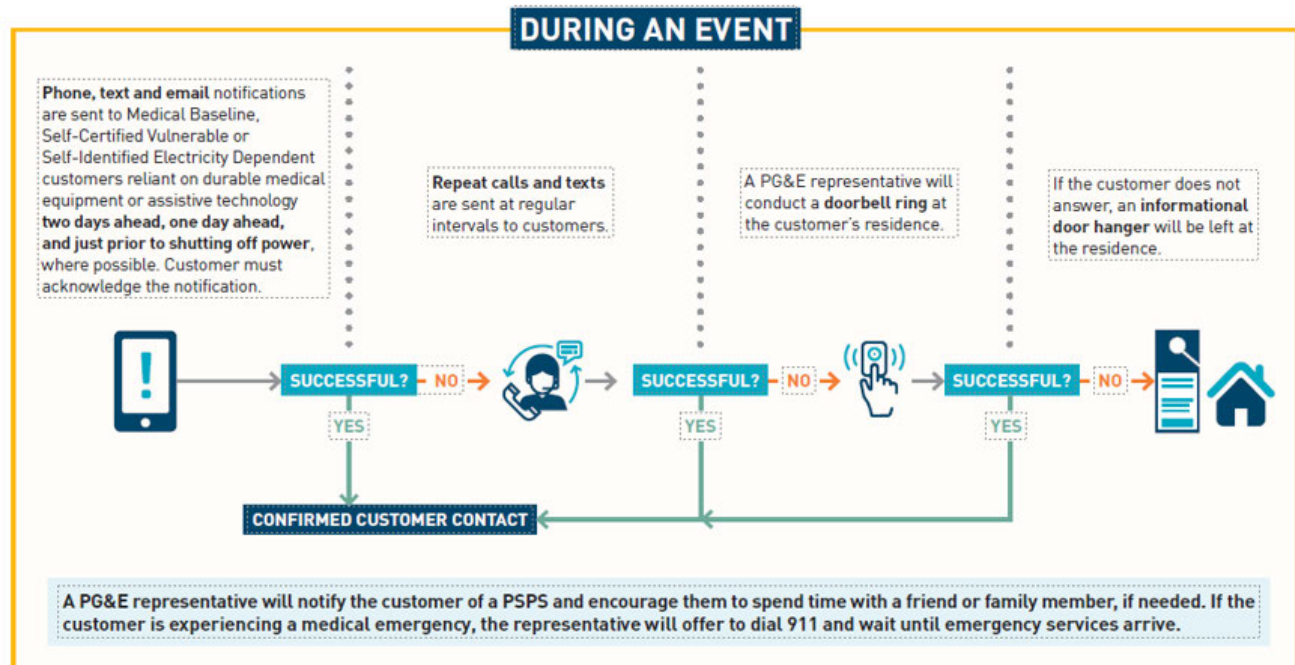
DURING AN EVENT

**Phone, text and email** notifications are sent to Medical Baseline, Self-Certified Vulnerable or Self-Identified Electricity Dependent customers reliant on durable medical equipment or assistive technology **two days ahead, one day ahead, and just prior to shutting off power**, where possible. Customer must acknowledge the notification.

**Repeat calls and texts** are sent at regular intervals to customers.

A PG&E representative will conduct a **doorbell ring** at the customer's residence.

If the customer does not answer, an **informational door hanger** will be left at the residence.

SUCCESSFUL? NO

YES

SUCCESSFUL? NO

YES

SUCCESSFUL? NO

YES

CONFIRMED CUSTOMER CONTACT

A PG&E representative will notify the customer of a PSPS and encourage them to spend time with a friend or family member, if needed. If the customer is experiencing a medical emergency, the representative will offer to dial 911 and wait until emergency services arrive.